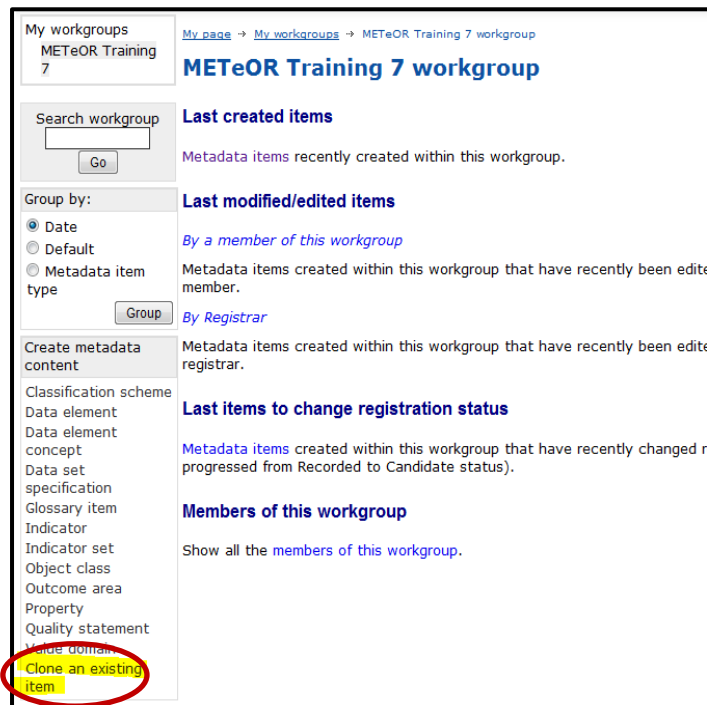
My workgroups
METeOR Training 7

Search workgroup
Go

Group by:
Date
Default
Metadata item type
Group

Create metadata content
Classification scheme
Data element
Data element concept
Data set specification
Glossary item
Indicator
Indicator set
Object class
Outcome area
Property
Quality statement
Value domain
Clone an existing item

My page → My workgroups → METeOR Training 7 workgroup

METeOR Training 7 workgroup

Last created items

Metadata items recently created within this workgroup.

Last modified/edited items

By a member of this workgroup

Metadata items created within this workgroup that have recently been edite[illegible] member.

By Registrar

Metadata items created within this workgroup that have recently been edite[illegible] registrar.

Last items to change registration status

Metadata items created within this workgroup that have recently changed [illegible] progressed from Recorded to Candidate status).

Members of this workgroup

Show all the members of this workgroup.